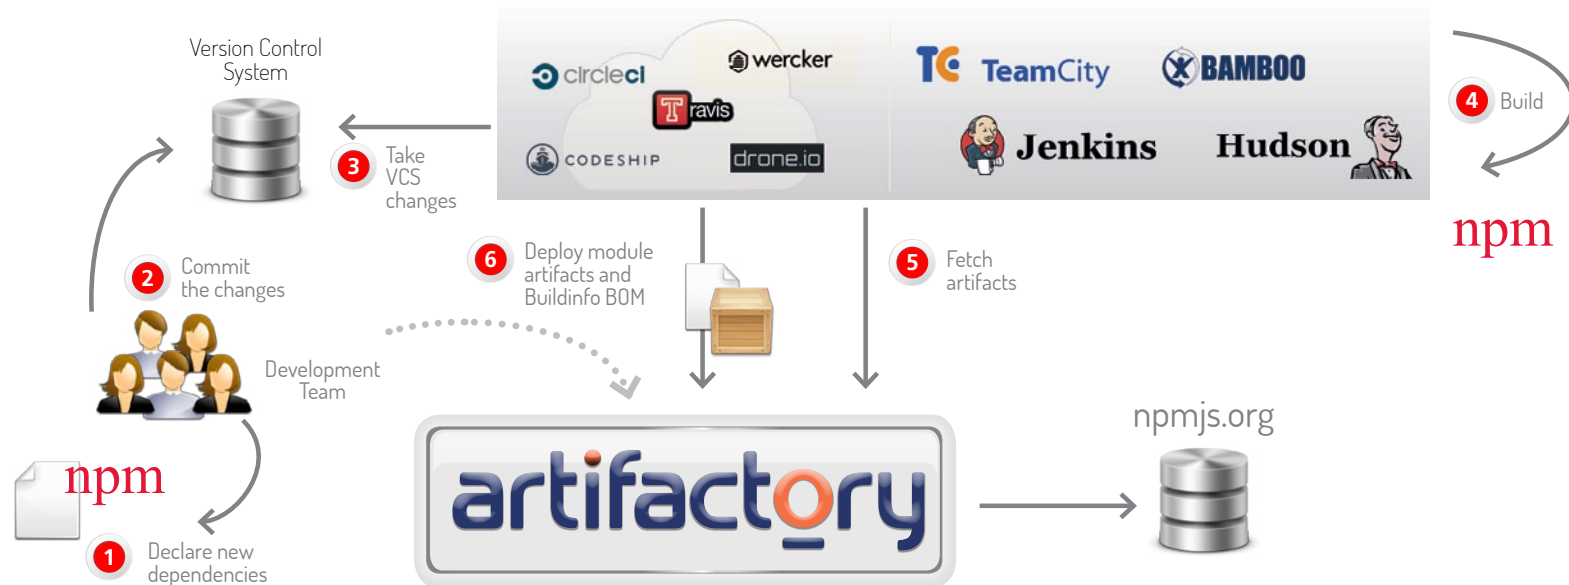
Version Control System

circleci
wercker
Travis
CODESHIP
drone.io
TeamCity
BAMBOO
Jenkins
Hudson

4 Build

npm

3 Take VCS changes

2 Commit the changes

6 Deploy module artifacts and Buildinfo BOM

5 Fetch artifacts

Development Team

npmjs.org

npm

artifactory

1 Declare new dependencies